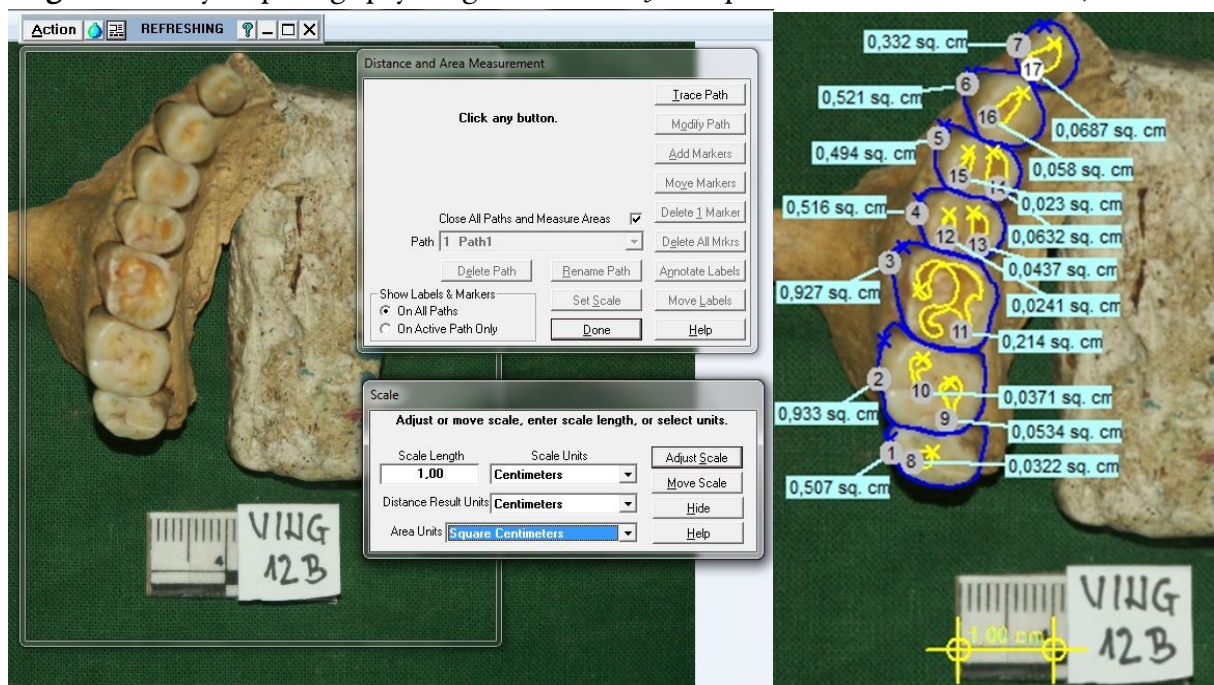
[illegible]

Action REFRESHING ? _ □ X

Distance and Area Measurement

Click any button.

Trace Path
Modify Path
Add Markers
Move Markers
Delete 1 Marker
Delete All Mrkrs
Annotate Labels
Move Labels
Help

Close All Paths and Measure Areas ☑
Path 1 Path1
Delete Path
Rename Path
Show Labels & Markers
On All Paths
On Active Path Only
Set Scale
Done

Scale

Adjust or move scale, enter scale length, or select units.

Scale Length 1,00
Scale Units Centimeters
Distance Result Units Centimeters
Area Units Square Centimeters
Adjust Scale
Move Scale
Hide
Help

VING 12B

0,332 sq. cm 7
0,521 sq. cm 6
17 0,0687 sq. cm
16 0,058 sq. cm
0,494 sq. cm 5
15 0,023 sq. cm
0,516 sq. cm 4
14 0,0632 sq. cm
12 13 0,0437 sq. cm
0,927 sq. cm 3
0,0241 sq. cm
11 0,214 sq. cm
0,933 sq. cm 2
10 0,0371 sq. cm
9 0,0534 sq. cm
0,507 sq. cm 1
8 0,0322 sq. cm

1.00 cm

VING 12B